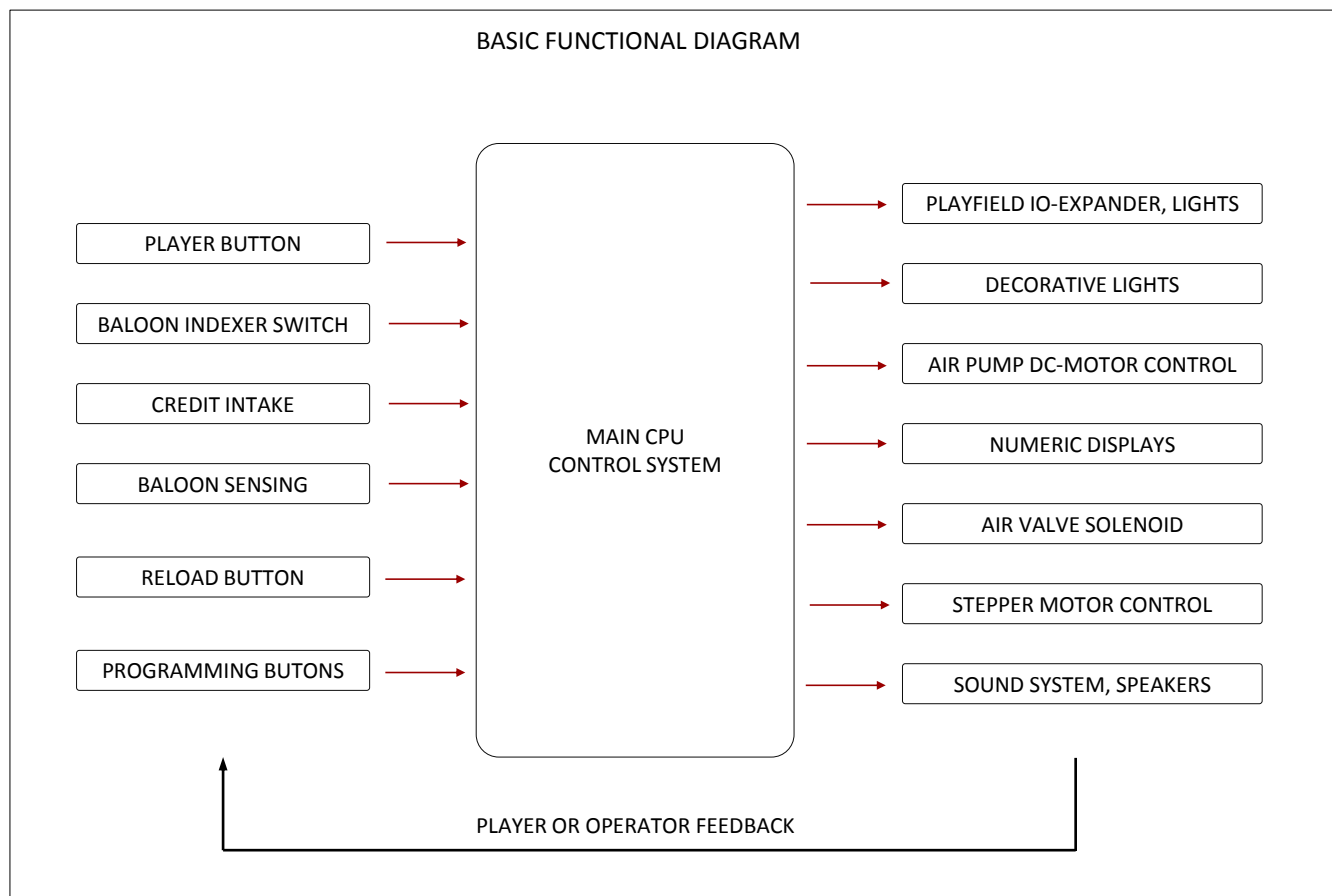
BASIC FUNCTIONAL DIAGRAM

PLAYER BUTTON

BALOON INDEXER SWITCH

CREDIT INTAKE

BALOON SENSING

RELOAD BUTTON

PROGRAMMING BUTONS

MAIN CPU
CONTROL SYSTEM

PLAYFIELD IO-EXPANDER, LIGHTS

DECORATIVE LIGHTS

AIR PUMP DC-MOTOR CONTROL

NUMERIC DISPLAYS

AIR VALVE SOLENOID

STEPPER MOTOR CONTROL

SOUND SYSTEM, SPEAKERS

PLAYER OR OPERATOR FEEDBACK